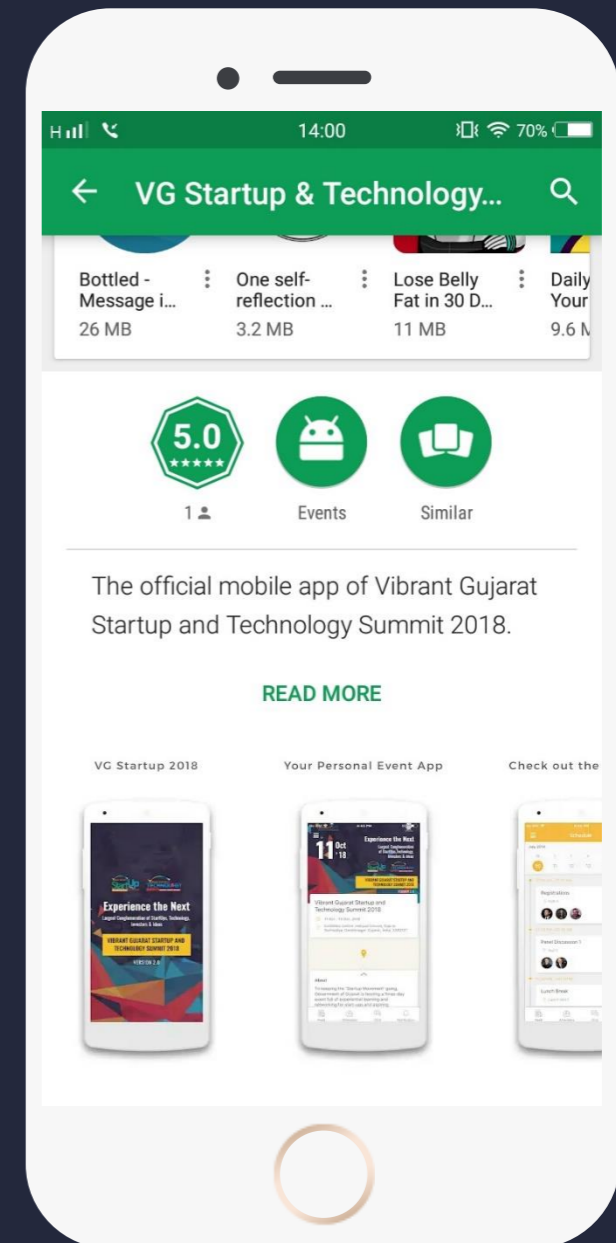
H 14:00 70%

VG Startup & Technology...

Bottled - Message i... 26 MB

One self-reflection ... 3.2 MB

Lose Belly Fat in 30 D... 11 MB

Daily Your 9.6 M

5.0 ★★★★★ 1

Events

Similar

The official mobile app of Vibrant Gujarat Startup and Technology Summit 2018.

READ MORE

VG Startup 2018

Experience the Next

Largest Conglomeration of Startups, Technology, Investors & Ideas

VIBRANT GUJARAT STARTUP AND TECHNOLOGY SUMMIT 2018

Your Personal Event App

Experience the Next

11 Oct '18

Vibrant Gujarat Startup and Technology Summit 2018

Check out the

Schedule

Registration

Panel Discussion 1

Lunch Break